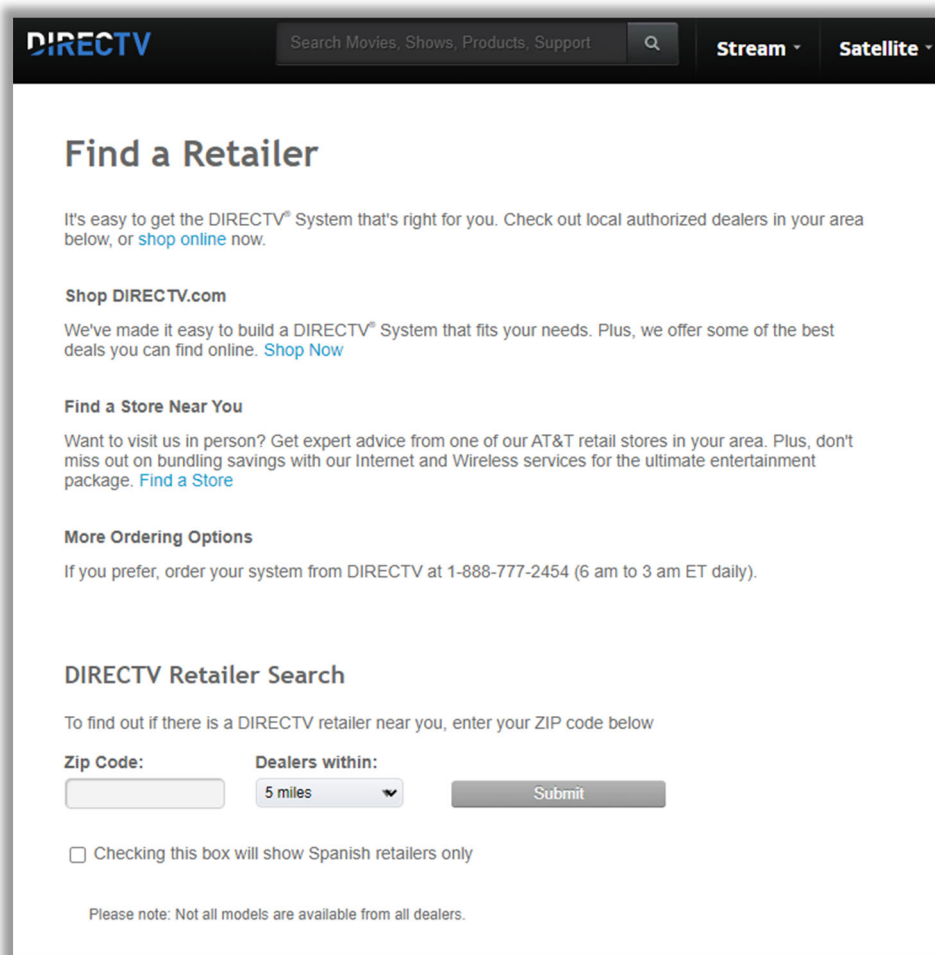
DIRECTV

Search Movies, Shows, Products, Support

Stream

Satellite

Find a Retailer

It's easy to get the DIRECTV® System that's right for you. Check out local authorized dealers in your area below, or shop online now.

Shop DIRECTV.com

We've made it easy to build a DIRECTV® System that fits your needs. Plus, we offer some of the best deals you can find online. Shop Now

Find a Store Near You

Want to visit us in person? Get expert advice from one of our AT&T retail stores in your area. Plus, don't miss out on bundling savings with our Internet and Wireless services for the ultimate entertainment package. Find a Store

More Ordering Options

If you prefer, order your system from DIRECTV at 1-888-777-2454 (6 am to 3 am ET daily).

DIRECTV Retailer Search

To find out if there is a DIRECTV retailer near you, enter your ZIP code below

Zip Code:

Dealers within:

5 miles

Submit

Checking this box will show Spanish retailers only

Please note: Not all models are available from all dealers.